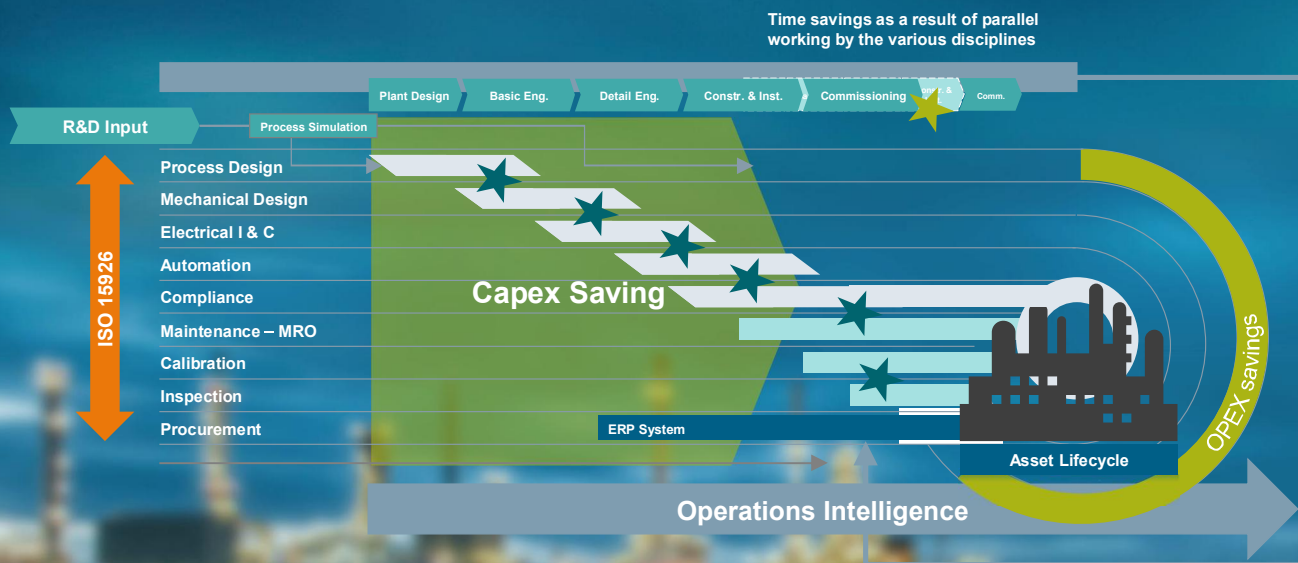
Time savings as a result of parallel working by the various disciplines

Plant Design
Basic Eng.
Detail Eng.
Constr. & Inst.
Commissioning
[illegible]r. &
Comm.

R&D Input
Process Simulation

ISO 15926

Process Design
Mechanical Design
Electrical I & C
Automation
Compliance
Maintenance – MRO
Calibration
Inspection
Procurement

Capex Saving

ERP System

Asset Lifecycle

OPEX savings

Operations Intelligence